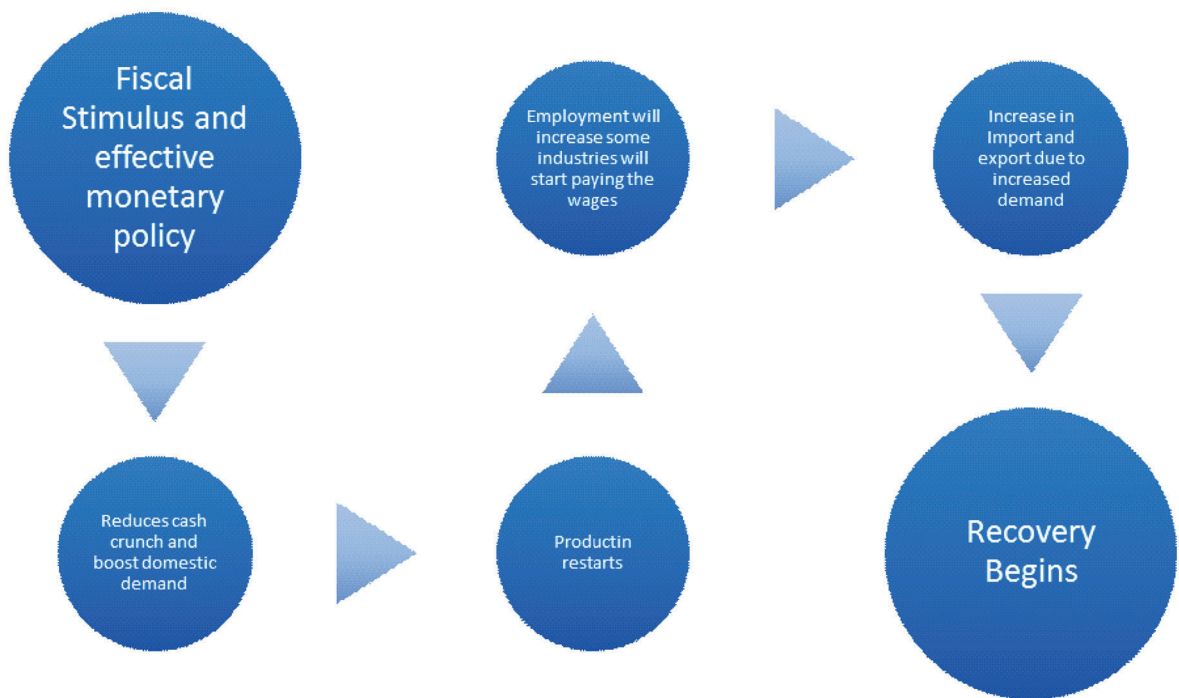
Fiscal Stimulus and effective monetary policy

Reduces cash crunch and boost domestic demand

Productin restarts

Employment will increase some industries will start paying the wages

Increase in Import and export due to increased demand

Recovery Begins